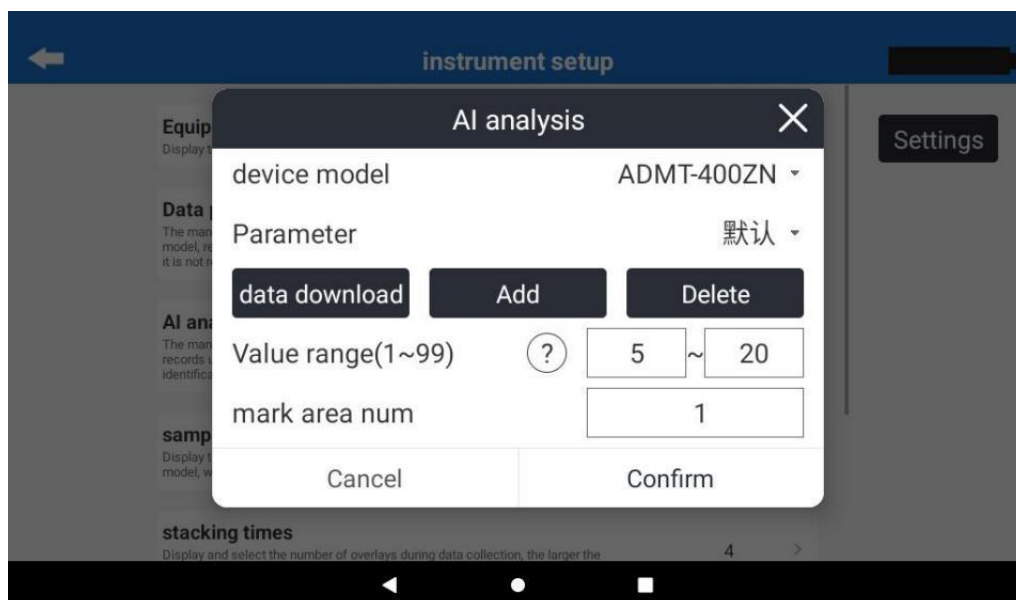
instrument setup

Settings

Equip
Display t

Data
The man model, re it is not r

AI ana
The man records u identifica

samp
Display t model, w

AI analysis

device model ADMT-400ZN

Parameter 默认

data download
Add
Delete

Value range(1~99) ? 5 ~ 20

mark area num 1

Cancel
Confirm

stacking times
Display and select the number of overlays during data collection, the larger the

4